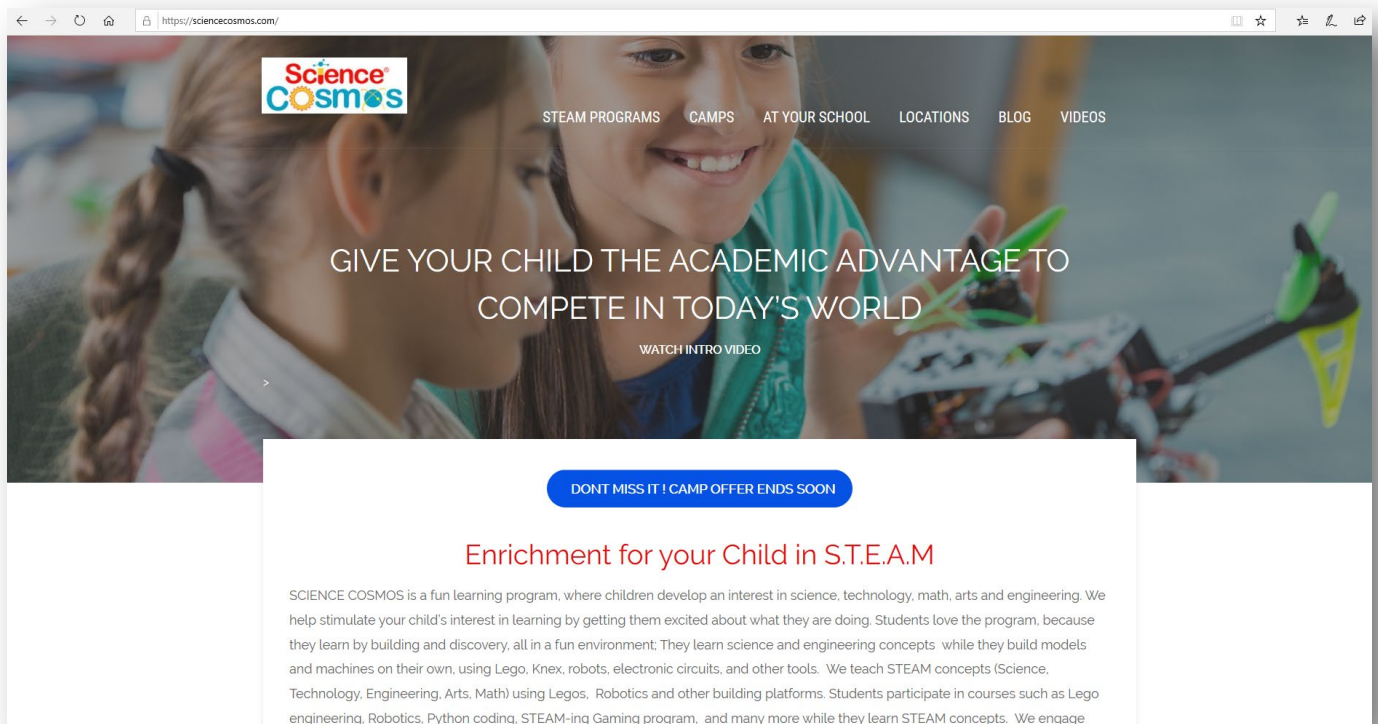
https://sciencecosmos.com/

Science Cosmos

STEAM PROGRAMS CAMPS AT YOUR SCHOOL LOCATIONS BLOG VIDEOS

GIVE YOUR CHILD THE ACADEMIC ADVANTAGE TO COMPETE IN TODAY'S WORLD

WATCH INTRO VIDEO

>

DONT MISS IT ! CAMP OFFER ENDS SOON

Enrichment for your Child in S.T.E.A.M

SCIENCE COSMOS is a fun learning program, where children develop an interest in science, technology, math, arts and engineering. We help stimulate your child's interest in learning by getting them excited about what they are doing. Students love the program, because they learn by building and discovery, all in a fun environment; They learn science and engineering concepts while they build models and machines on their own, using Lego, Knex, robots, electronic circuits, and other tools. We teach STEAM concepts (Science, Technology, Engineering, Arts, Math) using Legos, Robotics and other building platforms. Students participate in courses such as Lego engineering, Robotics, Python coding, STEAM-ing Gaming program, and many more while they learn STEAM concepts. We engage